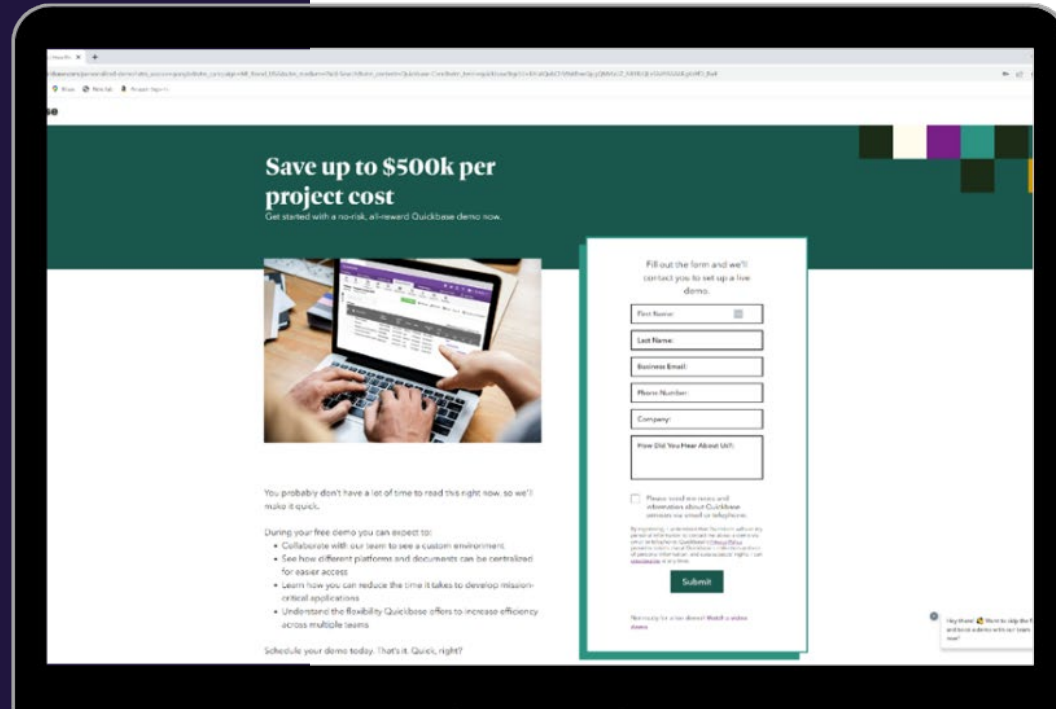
Save up to $500k per project cost

Get started with a no-risk, all-reward Quickbase demo now.

Fill out the form and we'll contact you to set up a live demo.

First Name:

Last Name:

Business Email:

Phone Number:

Company:

How Did You Hear About Us?:

Please send me news and information about Quickbase services via email or telephone.

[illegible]

Submit

Not ready for a live demo? Watch a video demo

You probably don't have a lot of time to read this right now, so we'll make it quick.

During your free demo you can expect to:

- Collaborate with our team to see a custom environment
- See how different platforms and documents can be centralized for easier access
- Learn how you can reduce the time it takes to develop mission-critical applications
- Understand the flexibility Quickbase offers to increase efficiency across multiple teams

Schedule your demo today. That's it. Quick, right?

Hey there! 👋 Want to skip the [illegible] and book a demo with our team now?